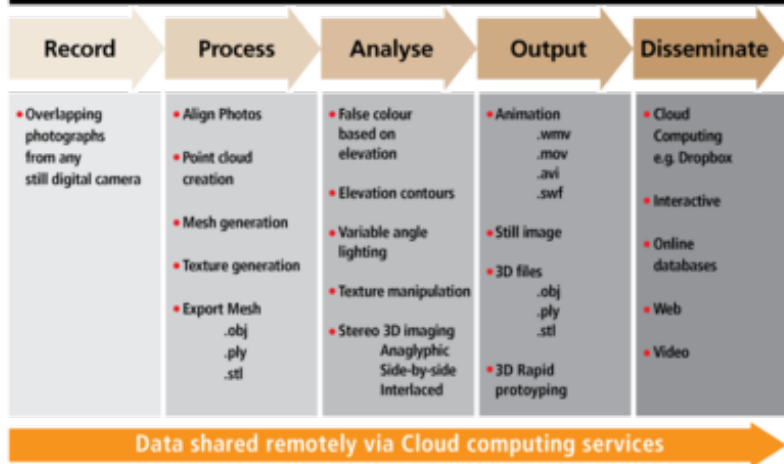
Record

Process

Analyse

Output

Disseminate

• Overlapping photographs from any still digital camera

• Align Photos

• Point cloud creation

• Mesh generation

• Texture generation

• Export Mesh
.obj
.ply
.stl

• False colour based on elevation

• Elevation contours

• Variable angle lighting

• Texture manipulation

• Stereo 3D imaging
Anaglyphic
Side-by-side
Interlaced

• Animation
.wmv
.mov
.avi
.swf

• Still image

• 3D files
.obj
.ply
.stl

• 3D Rapid protoyping

• Cloud Computing e.g. Dropbox

• Interactive

• Online databases

• Web

• Video

Data shared remotely via Cloud computing services